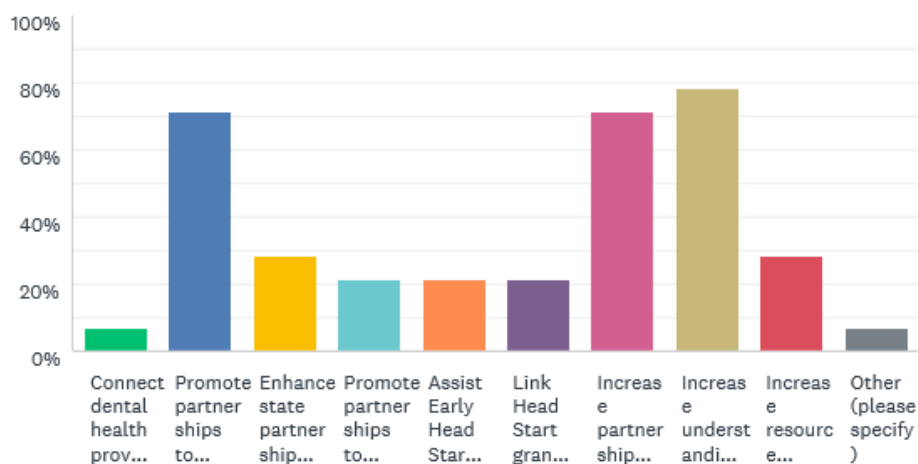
100%
80%
60%
40%
20%
0%

Connect dental health prov...
Promote partnerships to...
Enhance state partnership...
Promote partnerships to...
Assist Early Head Star...
Link Head Start gran...
Increase partnership...
Increase understandi...
Increase resource...
Other (please specify)